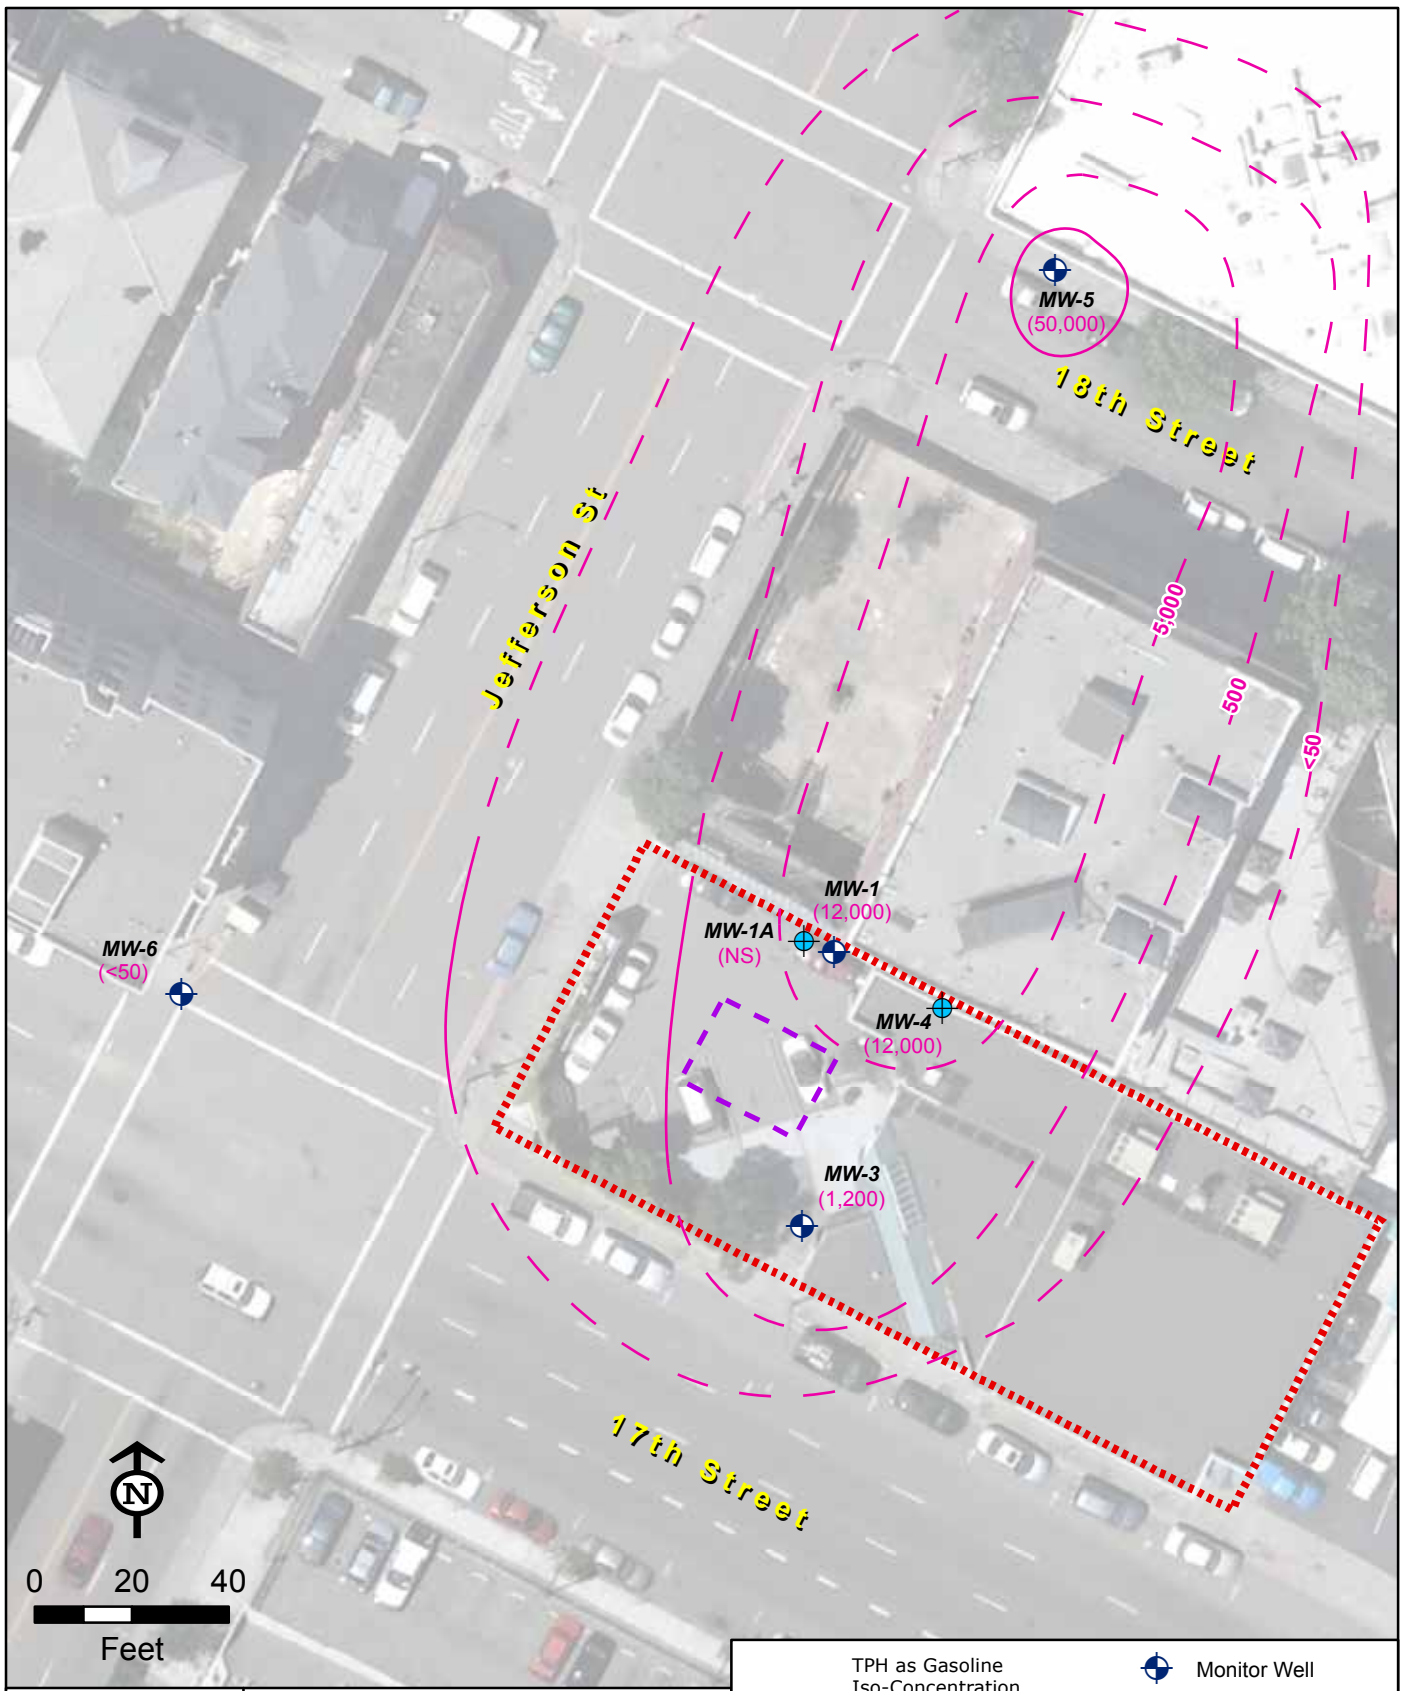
MW-5
(50,000)

18th Street

Jefferson St

5,000

500

<50

MW-1
(12,000)

MW-1A
(NS)

MW-6
(<50)

MW-4
(12,000)

MW-3
(1,200)

17th Street

N

0 20 40
Feet

TPH as Gasoline
Iso-Concentration

Monitor Well